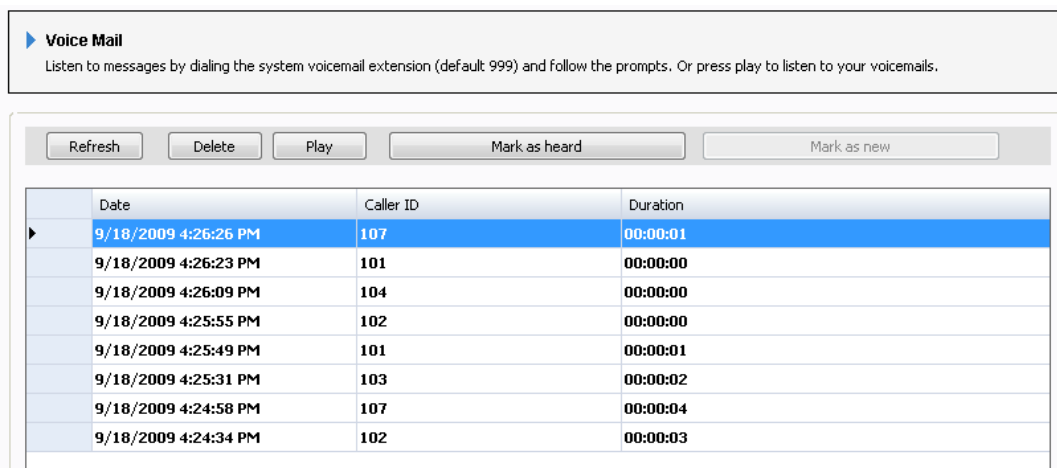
Voice Mail

Listen to messages by dialing the system voicemail extension (default 999) and follow the prompts. Or press play to listen to your voicemails.

Refresh Delete Play Mark as heard Mark as new

| Date | Caller ID | Duration |
|---|---|---|
| 9/18/2009 4:26:26 PM | 107 | 00:00:01 |
| 9/18/2009 4:26:23 PM | 101 | 00:00:00 |
| 9/18/2009 4:26:09 PM | 104 | 00:00:00 |
| 9/18/2009 4:25:55 PM | 102 | 00:00:00 |
| 9/18/2009 4:25:49 PM | 101 | 00:00:01 |
| 9/18/2009 4:25:31 PM | 103 | 00:00:02 |
| 9/18/2009 4:24:58 PM | 107 | 00:00:04 |
| 9/18/2009 4:24:34 PM | 102 | 00:00:03 |